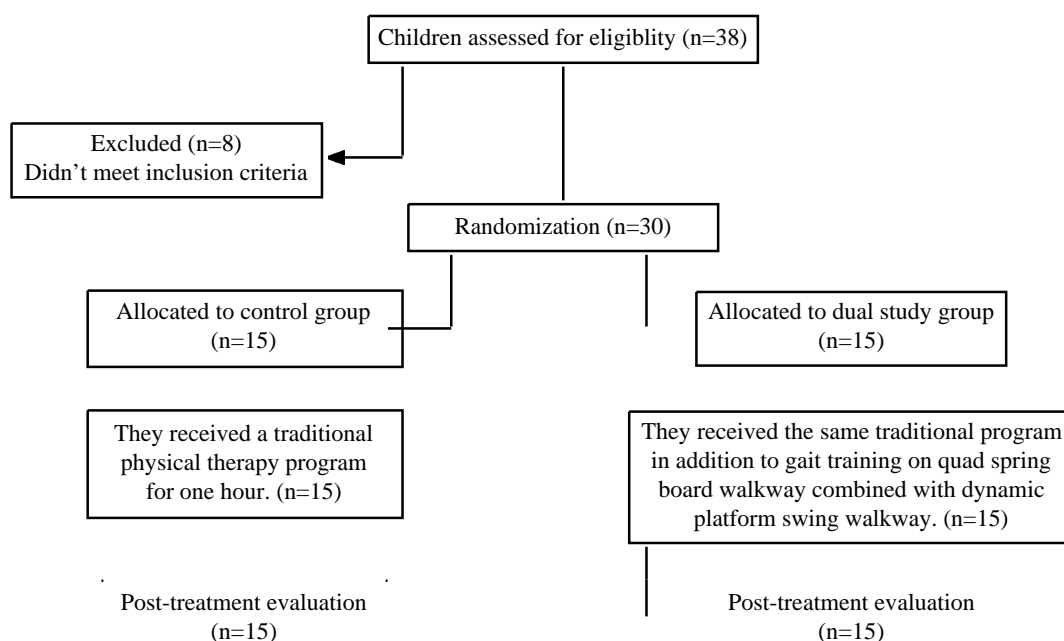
Children assessed for eligiblity (n=38)

Excluded (n=8)
Didn’t meet inclusion criteria

Randomization (n=30)

Allocated to control group (n=15)

Allocated to dual study group (n=15)

They received a traditional physical therapy program for one hour. (n=15)

They received the same traditional program in addition to gait training on quad spring board walkway combined with dynamic platform swing walkway. (n=15)

Post-treatment evaluation (n=15)

Post-treatment evaluation (n=15)